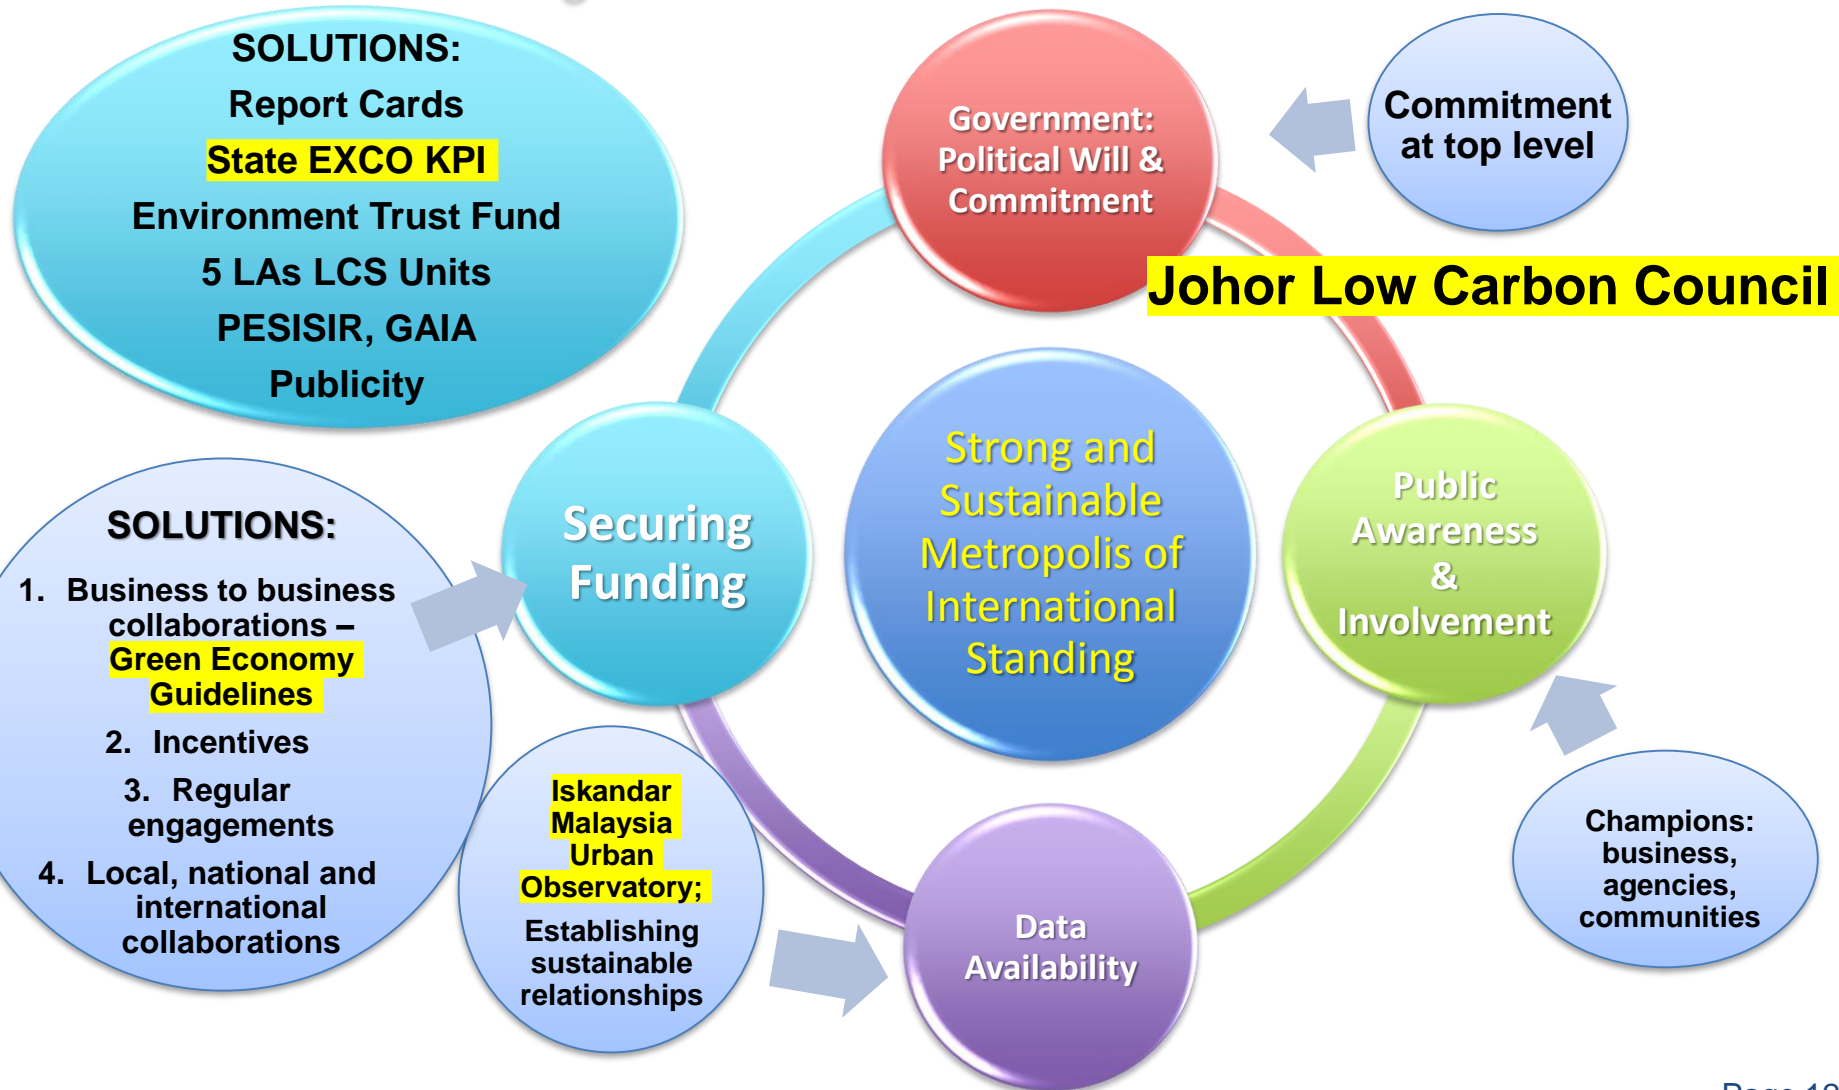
SOLUTIONS:
Report Cards
State EXCO KPI
Environment Trust Fund
5 LAs LCS Units
PESISIR, GAIA
Publicity

Government: Political Will & Commitment

Commitment at top level

Johor Low Carbon Council

SOLUTIONS:
1. Business to business collaborations – Green Economy Guidelines
2. Incentives
3. Regular engagements
4. Local, national and international collaborations

Securing Funding

Strong and Sustainable Metropolis of International Standing

Public Awareness & Involvement

Iskandar Malaysia Urban Observatory;
Establishing sustainable relationships

Data Availability

Champions: business, agencies, communities

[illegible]